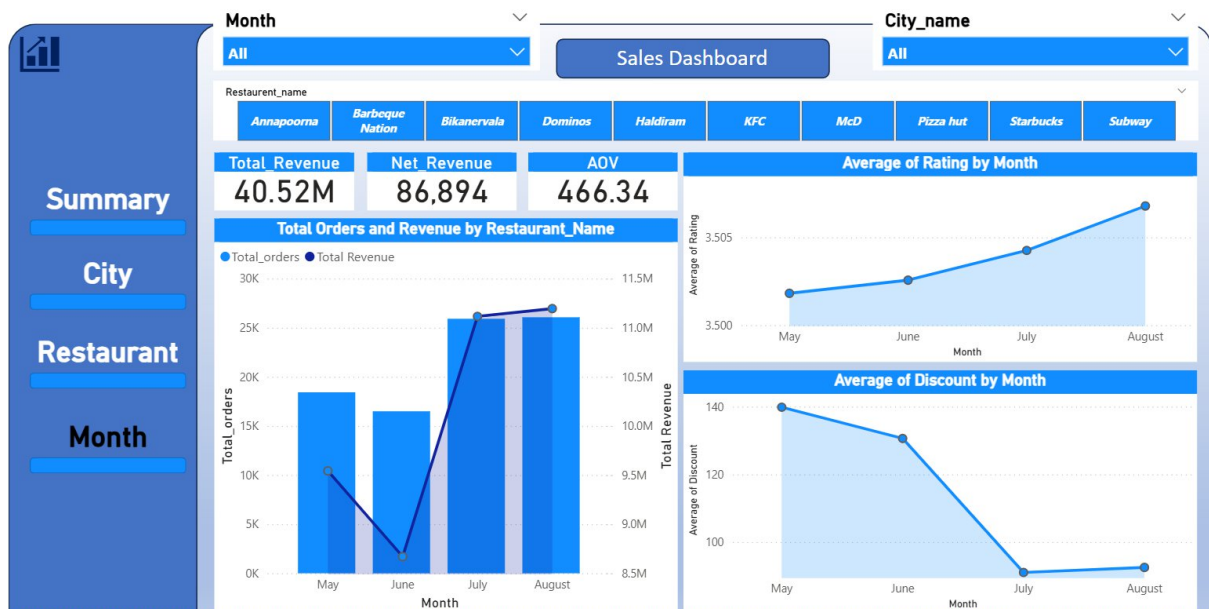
Month
All
Sales Dashboard
City_name
All

Restaurent_name

| Annapoorna | Barbeque Nation | Bikanervala | Dominos | Haldiram | KFC | McD | Pizza hut | Starbucks | Subway |
|---|---|---|---|---|---|---|---|---|---|

Summary
City
Restaurant
Month

Total_Revenue
40.52M
Net_Revenue
86,894
AOV
466.34

Total Orders and Revenue by Restaurant_Name
Total_orders Total Revenue
30K
25K
20K
15K
10K
5K
0K
Total_orders
11.5M
11.0M
10.5M
10.0M
9.5M
9.0M
8.5M
Total Revenue
May June July August
Month

Average of Rating by Month
Average of Rating
3.505
3.500
May June July August
Month

Average of Discount by Month
Average of Discount
140
120
100
May June July August
Month